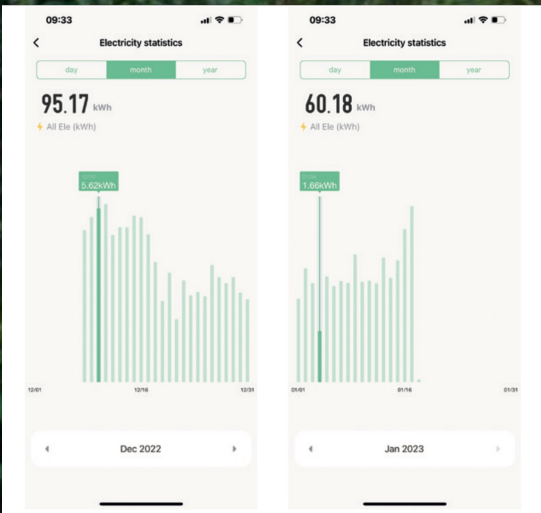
09:33

Electricity statistics

day month year

95.17 kWh

All Ele (kWh)

5.62kWh

12/01 12/16 12/31

Dec 2022

09:33

Electricity statistics

day month year

60.18 kWh

All Ele (kWh)

1.66kWh

01/01 01/16 01/31

Jan 2023